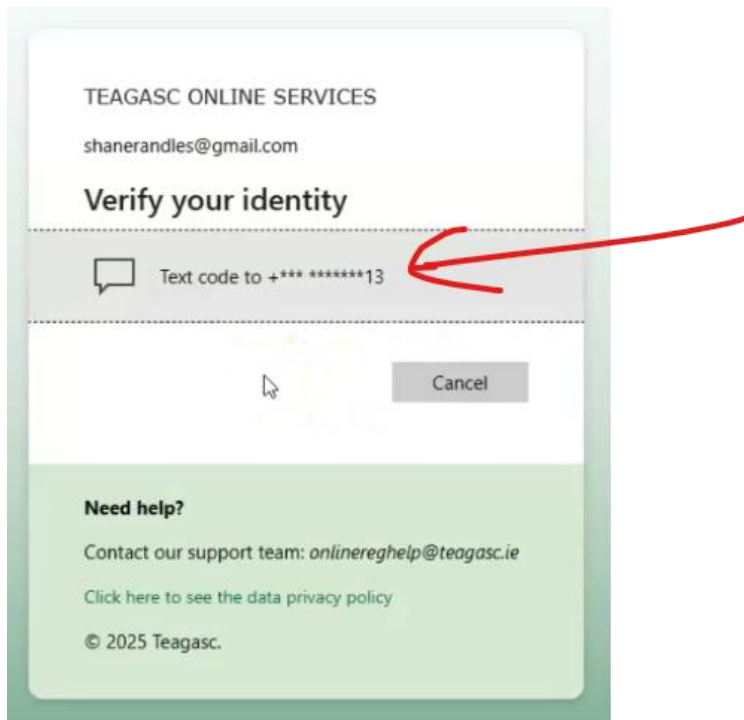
TEAGASC ONLINE SERVICES

shanerandles@gmail.com

Verify your identity

Text code to +*** *******13

Cancel

Need help?

Contact our support team: onlinereghelp@teagasc.ie

Click here to see the data privacy policy

© 2025 Teagasc.